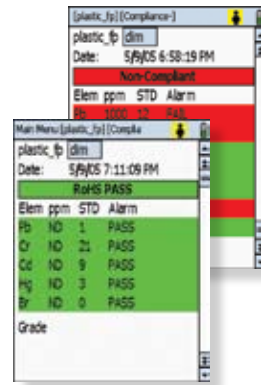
[plastic_fp] [Compliance]

plastic_fp dim

Date: 5/9/05 6:58:19 PM

Non-Compliant

| Elem | ppm | STD | Alarm |
|---|---|---|---|
| Pb | 1000 | 12 | FAIL |

Main Menu [plastic_fp] [Complia

plastic_fp dim

Date: 5/9/05 7:11:09 PM

RoHS PASS

| Elem | ppm | STD | Alarm |
|---|---|---|---|
| Pb | ND | 1 | PASS |
| Cr | ND | 21 | PASS |
| Cd | ND | 9 | PASS |
| Hg | ND | 3 | PASS |
| Br | ND | 0 | PASS |

Grade